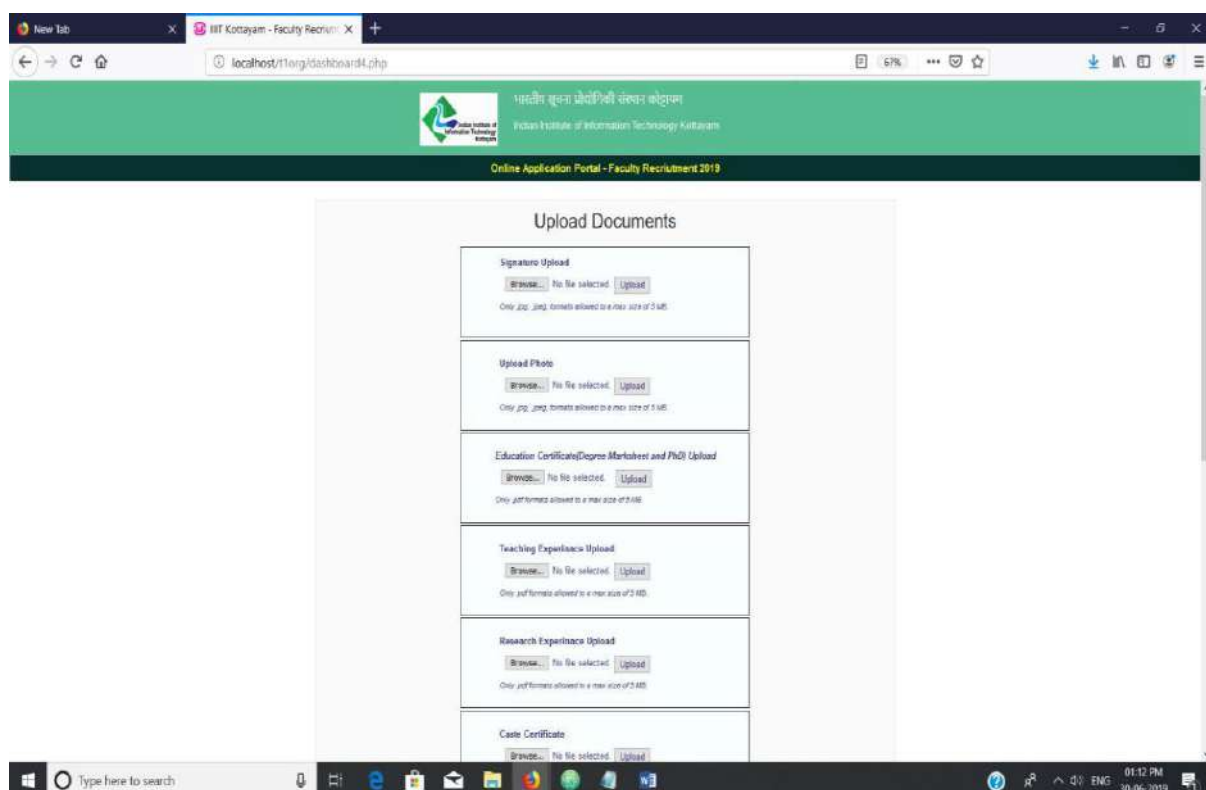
New Tab
IIIT Kottayam - Faculty Recruit
localhost/t1org/dashboard4.php
67%

भारतीय सूचना प्रौद्योगिकी संस्थान कोट्टयम
Indian Institute of Information Technology Kottayam
Indian Institute of Information Technology Kottayam

Online Application Portal - Faculty Recruitment 2019

Upload Documents

Signature Upload
Browse... No file selected. Upload
Only .jpg, .jpeg, formats allowed to a max size of 5 MB.

Upload Photo
Browse... No file selected. Upload
Only .jpg, .jpeg, formats allowed to a max size of 5 MB.

Education Certificate(Degree Marksheet and PhD) Upload
Browse... No file selected. Upload
Only .pdf formats allowed to a max size of 5 MB.

Teaching Experinace Upload
Browse... No file selected. Upload
Only .pdf formats allowed to a max size of 5 MB.

Research Experinace Upload
Browse... No file selected. Upload
Only .pdf formats allowed to a max size of 5 MB.

Caste Certificate
Browse... No file selected. Upload

Type here to search
ENG 01:12 PM 20-06-2019